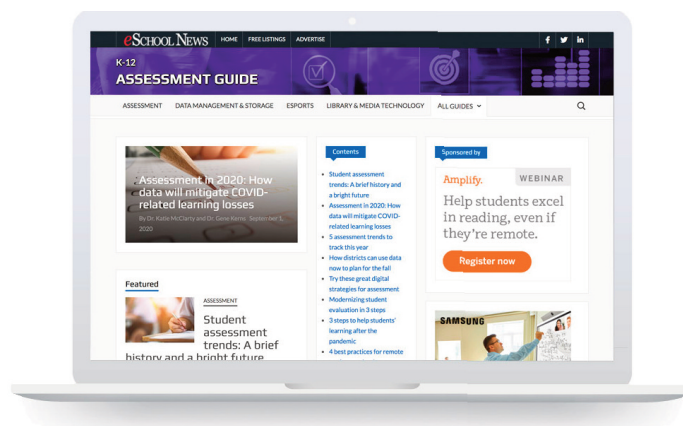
eSCHOOL NEWS HOME FREE LISTINGS ADVERTISE

K-12
ASSESSMENT GUIDE

ASSESSMENT DATA MANAGEMENT & STORAGE ESPORTS LIBRARY & MEDIA TECHNOLOGY ALL GUIDES

Assessment in 2020: How data will mitigate COVID-related learning losses
By Dr. Katie McClarty and Dr. Gene Kerns September 1, 2020

Featured

ASSESSMENT
Student assessment trends: A brief history and a bright future

Contents
- Student assessment trends: A brief history and a bright future
- Assessment in 2020: How data will mitigate COVID-related learning losses
- 5 assessment trends to track this year
- How districts can use data now to plan for the fall
- Try these great digital strategies for assessment
- Modernizing student evaluation in 3 steps
- 3 steps to help students' learning after the pandemic
- 4 best practices for remote

Sponsored by
Amplify. WEBINAR
Help students excel in reading, even if they're remote.
Register now

SAMSUNG